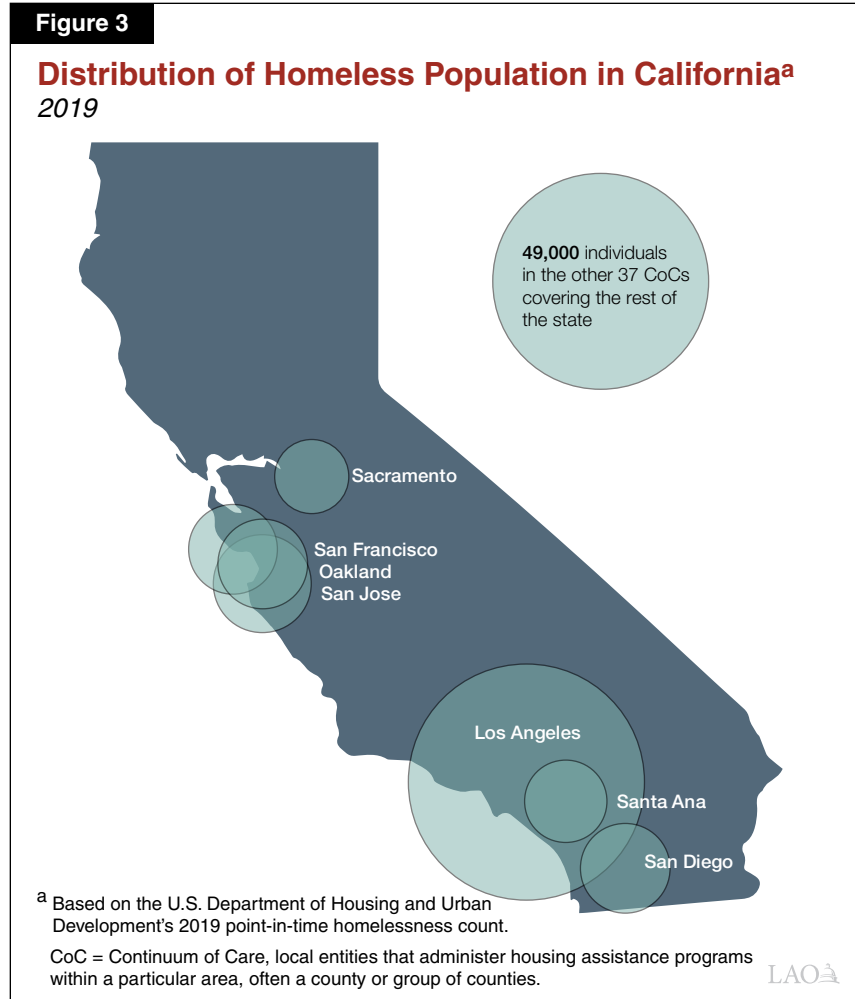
Figure 3

Distribution of Homeless Population in California$^a$

2019

49,000 individuals in the other 37 CoCs covering the rest of the state

Sacramento

San Francisco

Oakland

San Jose

Los Angeles

Santa Ana

San Diego

$^a$ Based on the U.S. Department of Housing and Urban Development's 2019 point-in-time homelessness count.

CoC = Continuum of Care, local entities that administer housing assistance programs within a particular area, often a county or group of counties.

LAO